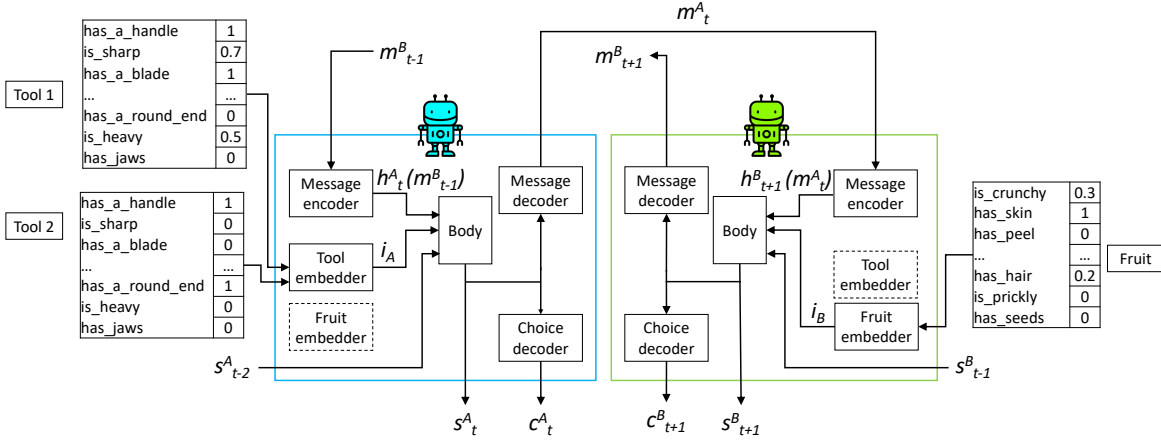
Tool 1

| has_a_handle | 1 |
|---|---|
| is_sharp | 0.7 |
| has_a_blade | 1 |
| ... | ... |
| has_a_round_end | 0 |
| is_heavy | 0.5 |
| has_jaws | 0 |

Tool 2

| has_a_handle | 1 |
|---|---|
| is_sharp | 0 |
| has_a_blade | 0 |
| ... | ... |
| has_a_round_end | 1 |
| is_heavy | 0 |
| has_jaws | 0 |

$m^{A}_{t}$

$m^{B}_{t-1}$

$m^{B}_{t+1}$

Message encoder

$h^{A}_{t}\ (m^{B}_{t-1})$

Body

Message decoder

Tool embedder

$i_A$

Fruit embedder

Choice decoder

$s^{A}_{t-2}$

$s^{A}_{t}$

$c^{A}_{t}$

Message decoder

$h^{B}_{t+1}\ (m^{A}_{t})$

Body

Message encoder

Tool embedder

$i_B$

Fruit embedder

Choice decoder

$s^{B}_{t-1}$

$c^{B}_{t+1}$

$s^{B}_{t+1}$

| is_crunchy | 0.3 |
|---|---|
| has_skin | 1 |
| has_peel | 0 |
| ... | ... |
| has_hair | 0.2 |
| is_prickly | 0 |
| has_seeds | 0 |

Fruit